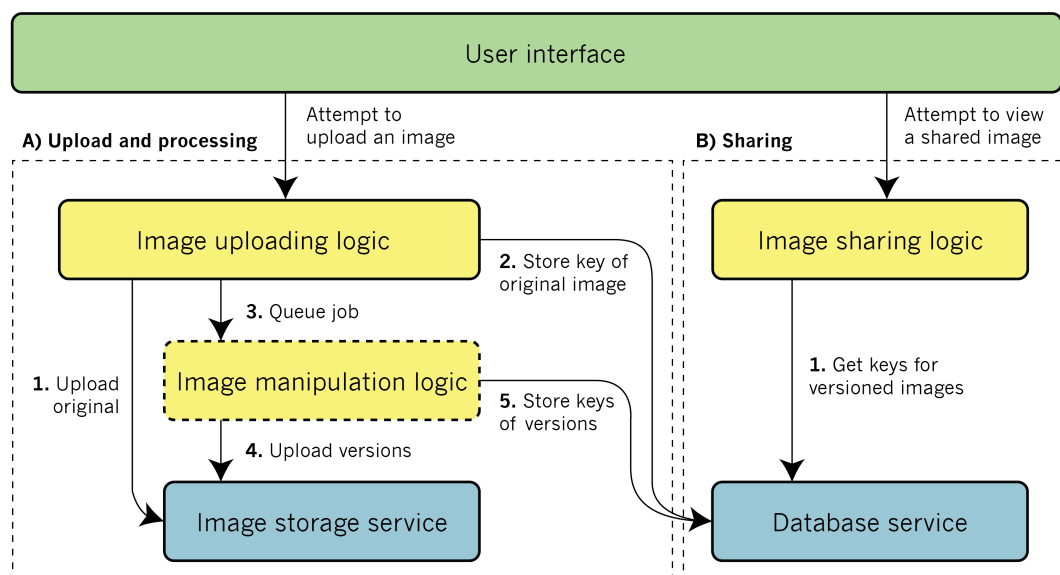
User interface

Attempt to upload an image

A) Upload and processing

Attempt to view a shared image

B) Sharing

Image uploading logic

2. Store key of original image

Image sharing logic

3. Queue job

1. Upload original

Image manipulation logic

5. Store keys of versions

1. Get keys for versioned images

4. Upload versions

Image storage service

Database service